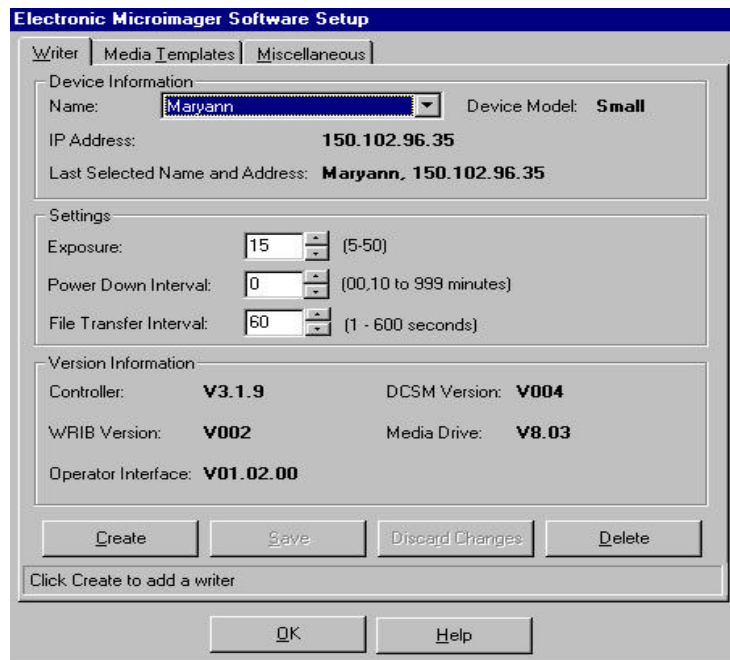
Electronic Microimager Software Setup

Writer | Media Templates | Miscellaneous

Device Information
Name: Maryann
Device Model: Small
IP Address: 150.102.96.35
Last Selected Name and Address: Maryann, 150.102.96.35

Settings
Exposure: 15 (5-50)
Power Down Interval: 0 (00,10 to 999 minutes)
File Transfer Interval: 60 (1 - 600 seconds)

Version Information
Controller: V3.1.9
DCSM Version: V004
WRIB Version: V002
Media Drive: V8.03
Operator Interface: V01.02.00

Create | Save | Discard Changes | Delete

Click Create to add a writer

OK | Help